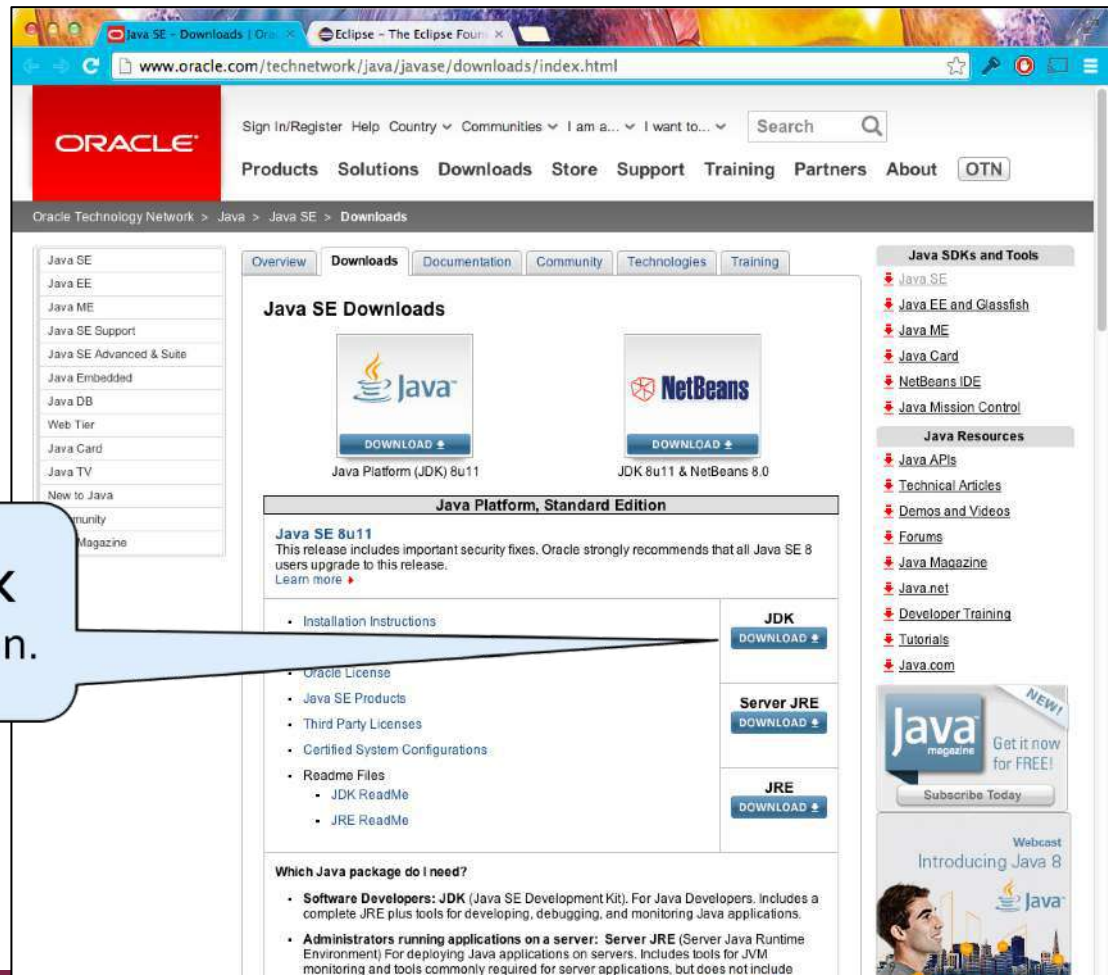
Java SE - Downloads | Ora
Eclipse - The Eclipse Foun

www.oracle.com/technetwork/java/javase/downloads/index.html

ORACLE

Sign In/Register Help Country Communities I am a... I want to... Search

Products Solutions Downloads Store Support Training Partners About OTN

Oracle Technology Network > Java > Java SE > Downloads

Java SE
Java EE
Java ME
Java SE Support
Java SE Advanced & Suite
Java Embedded
Java DB
Web Tier
Java Card
Java TV
New to Java
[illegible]munity
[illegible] Magazine

Overview | Downloads | Documentation | Community | Technologies | Training

Java SE Downloads

Java
DOWNLOAD
Java Platform (JDK) 8u11

NetBeans
DOWNLOAD
JDK 8u11 & NetBeans 8.0

Java Platform, Standard Edition

Java SE 8u11
This release includes important security fixes. Oracle strongly recommends that all Java SE 8 users upgrade to this release.
Learn more

k
n.

- Installation Instructions
- Oracle License
- Java SE Products
- Third Party Licenses
- Certified System Configurations
- Readme Files
  - JDK ReadMe
  - JRE ReadMe

JDK
DOWNLOAD

Server JRE
DOWNLOAD

JRE
DOWNLOAD

Which Java package do I need?

- Software Developers: JDK (Java SE Development Kit). For Java Developers. Includes a complete JRE plus tools for developing, debugging, and monitoring Java applications.
- Administrators running applications on a server: Server JRE (Server Java Runtime Environment) For deploying Java applications on servers. Includes tools for JVM monitoring and tools commonly required for server applications, but does not include

Java SDKs and Tools
Java SE
Java EE and Glassfish
Java ME
Java Card
NetBeans IDE
Java Mission Control
Java Resources
Java APIs
Technical Articles
Demos and Videos
Forums
Java Magazine
Java.net
Developer Training
Tutorials
Java.com

NEW!
Java magazine
Get it now for FREE!
Subscribe Today

Webcast
Introducing Java 8
Java